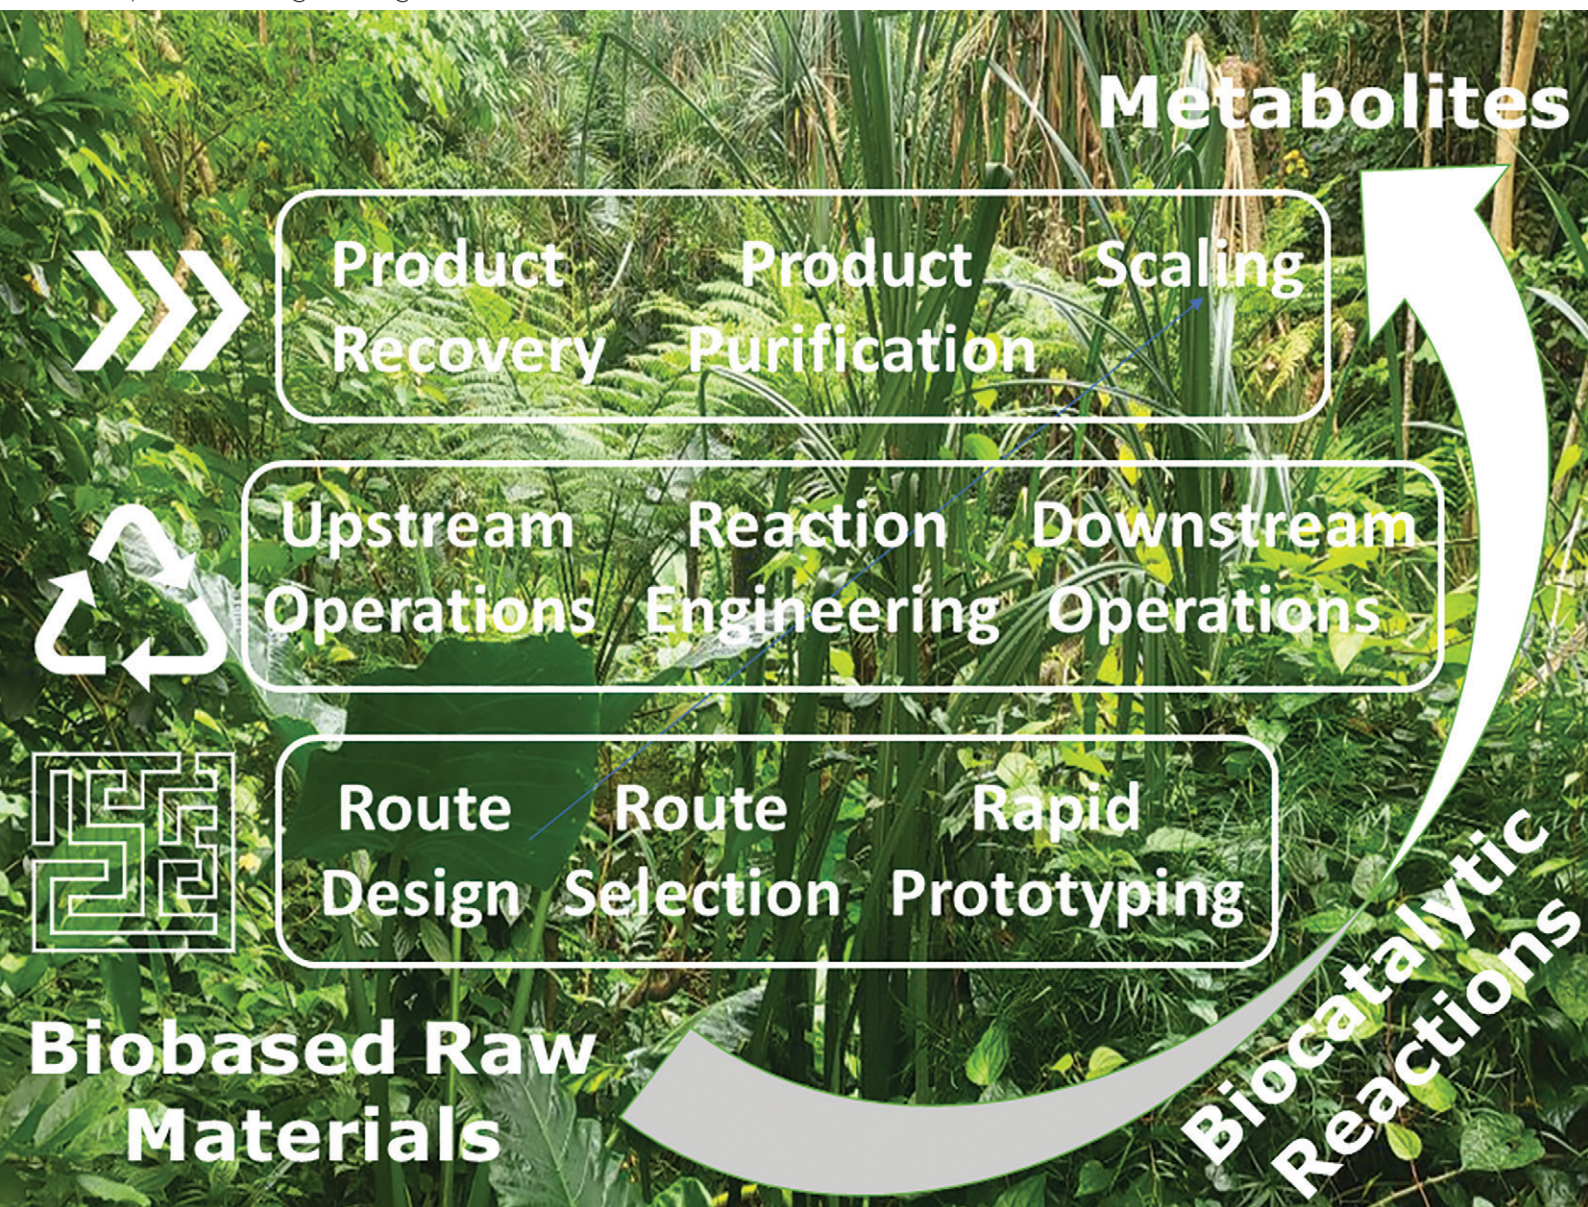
Metabolites

Product Recovery

Product Purification

Scaling

Upstream Operations

Reaction Engineering

Downstream Operations

Route Design

Route Selection

Rapid Prototyping

Biobased Raw Materials

Biocatalytic Reactions